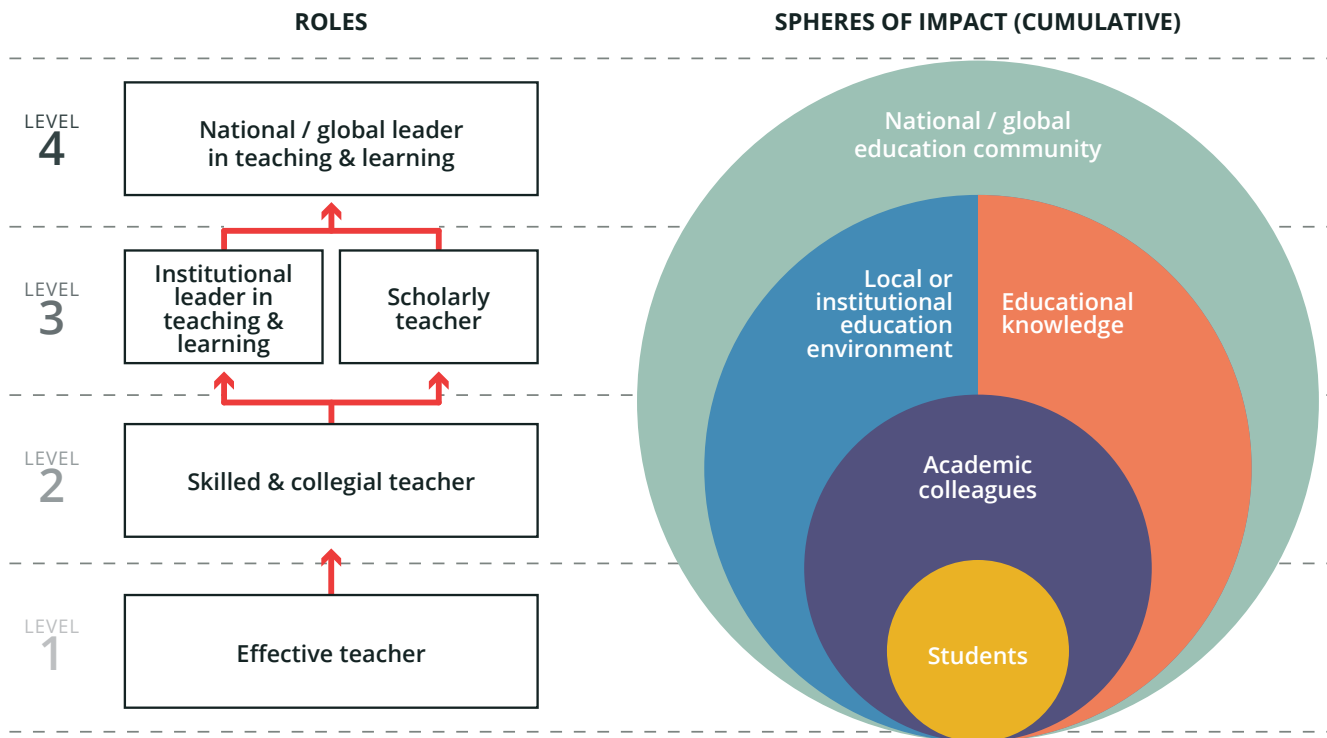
ROLES

SPHERES OF IMPACT (CUMULATIVE)

LEVEL 4

National / global leader in teaching & learning

LEVEL 3

Institutional leader in teaching & learning

Scholarly teacher

LEVEL 2

Skilled & collegial teacher

LEVEL 1

Effective teacher

National / global education community

Local or institutional education environment

Educational knowledge

Academic colleagues

Students